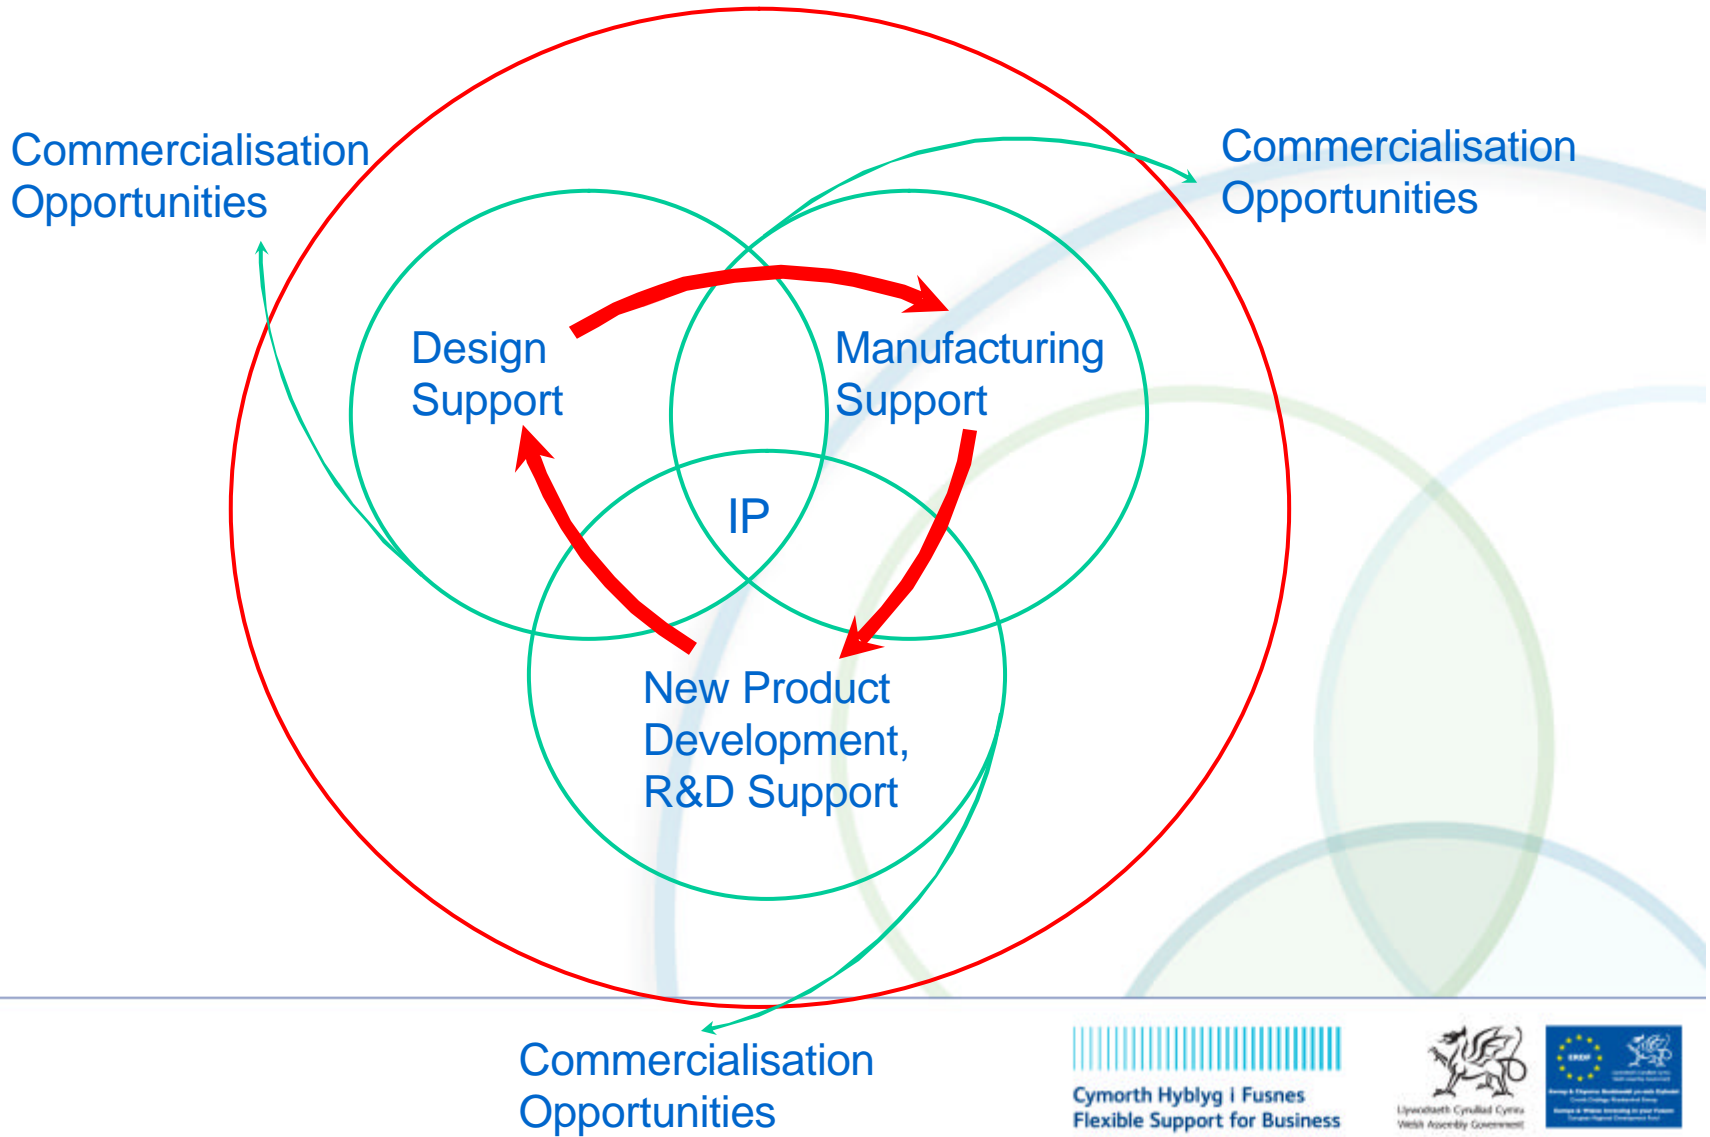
Commercialisation Opportunities

Commercialisation Opportunities

Design Support

Manufacturing Support

IP

New Product Development, R&D Support

Commercialisation Opportunities

Cymorth Hyblyg i Fusnes
Flexible Support for Business

Llywodraeth Cynulliad Cymru
Welsh Assembly Government

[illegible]